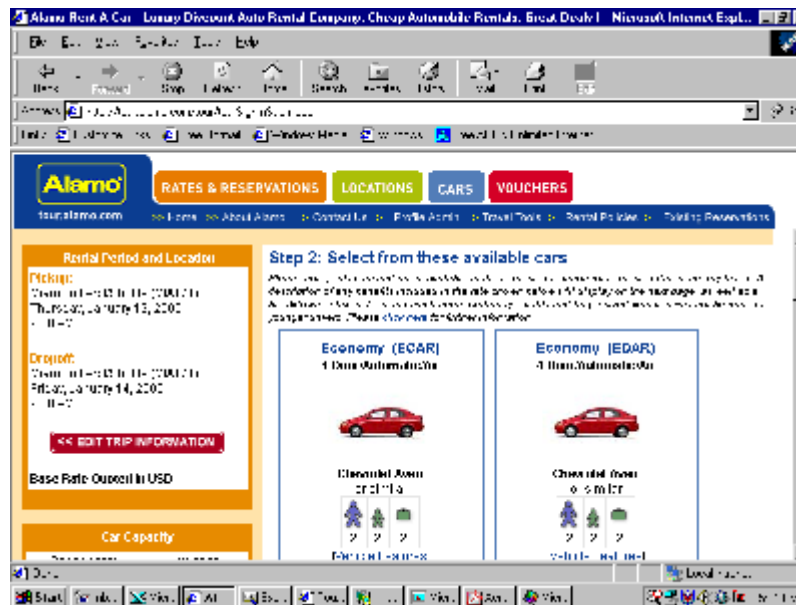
Alamo Rent A Car - Luxury Discount Auto Rental Company. Cheap Automobile Rentals. Great Deals! - Microsoft Internet Expl...

Stop Refresh Home Search Favorites History Mail Print

Alamo
goalamo.com

RATES & RESERVATIONS LOCATIONS CARS VOUCHERS

Home About Alamo Contact Us Profile Admin Travel Tools Rental Policies Existing Reservations

Rental Period and Location

Pickup:
Thursday, January 13, 2000

Dropoff:
Friday, January 14, 2000

<< EDIT TRIP INFORMATION

Base Rate Quoted in USD

Car Capacity

Step 2: Select from these available cars

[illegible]

Economy (ECAR)
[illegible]

Chevrolet Aveo
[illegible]

2 2 2

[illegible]

Economy (EDAR)
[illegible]

Chevrolet Aveo
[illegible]

2 2 2

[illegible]

Done

Local intranet

Start